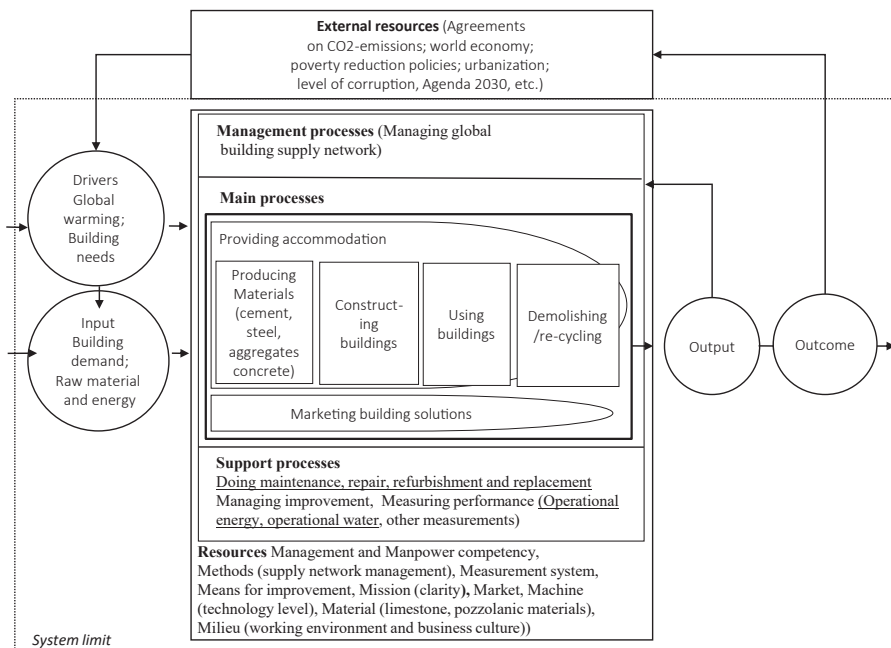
**External resources** (Agreements on CO2-emissions; world economy; poverty reduction policies; urbanization; level of corruption, Agenda 2030, etc.)

Drivers Global warming; Building needs

Input Building demand; Raw material and energy

**Management processes** (Managing global building supply network)

**Main processes**

Providing accommodation

Producing Materials (cement, steel, aggregates concrete)

Constructing buildings

Using buildings

Demolishing /re-cycling

Marketing building solutions

**Support processes**
Doing maintenance, repair, refurbishment and replacement
Managing improvement, Measuring performance (Operational energy, operational water, other measurements)

**Resources** Management and Manpower competency, Methods (supply network management), Measurement system, Means for improvement, Mission (clarity**),** Market, Machine (technology level), Material (limestone, pozzolanic materials), Milieu (working environment and business culture))

Output

Outcome

*System limit*